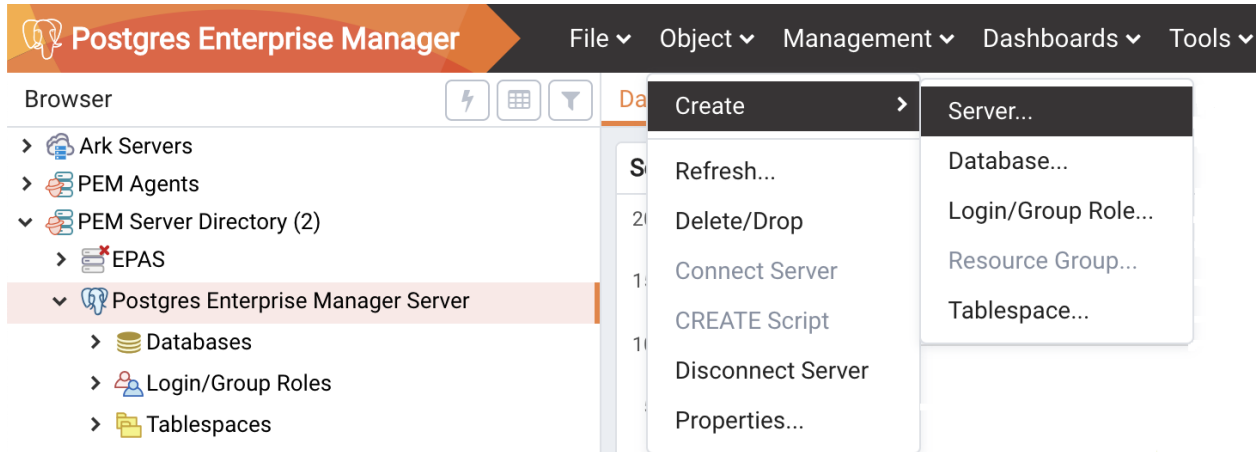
Postgres Enterprise Manager

File Object Management Dashboards Tools

Browser

Ark Servers
PEM Agents
PEM Server Directory (2)
EPAS
Postgres Enterprise Manager Server
Databases
Login/Group Roles
Tablespaces

Da

Se
20
15
10
5

Create
Refresh...
Delete/Drop
Connect Server
CREATE Script
Disconnect Server
Properties...

Server...
Database...
Login/Group Role...
Resource Group...
Tablespace...